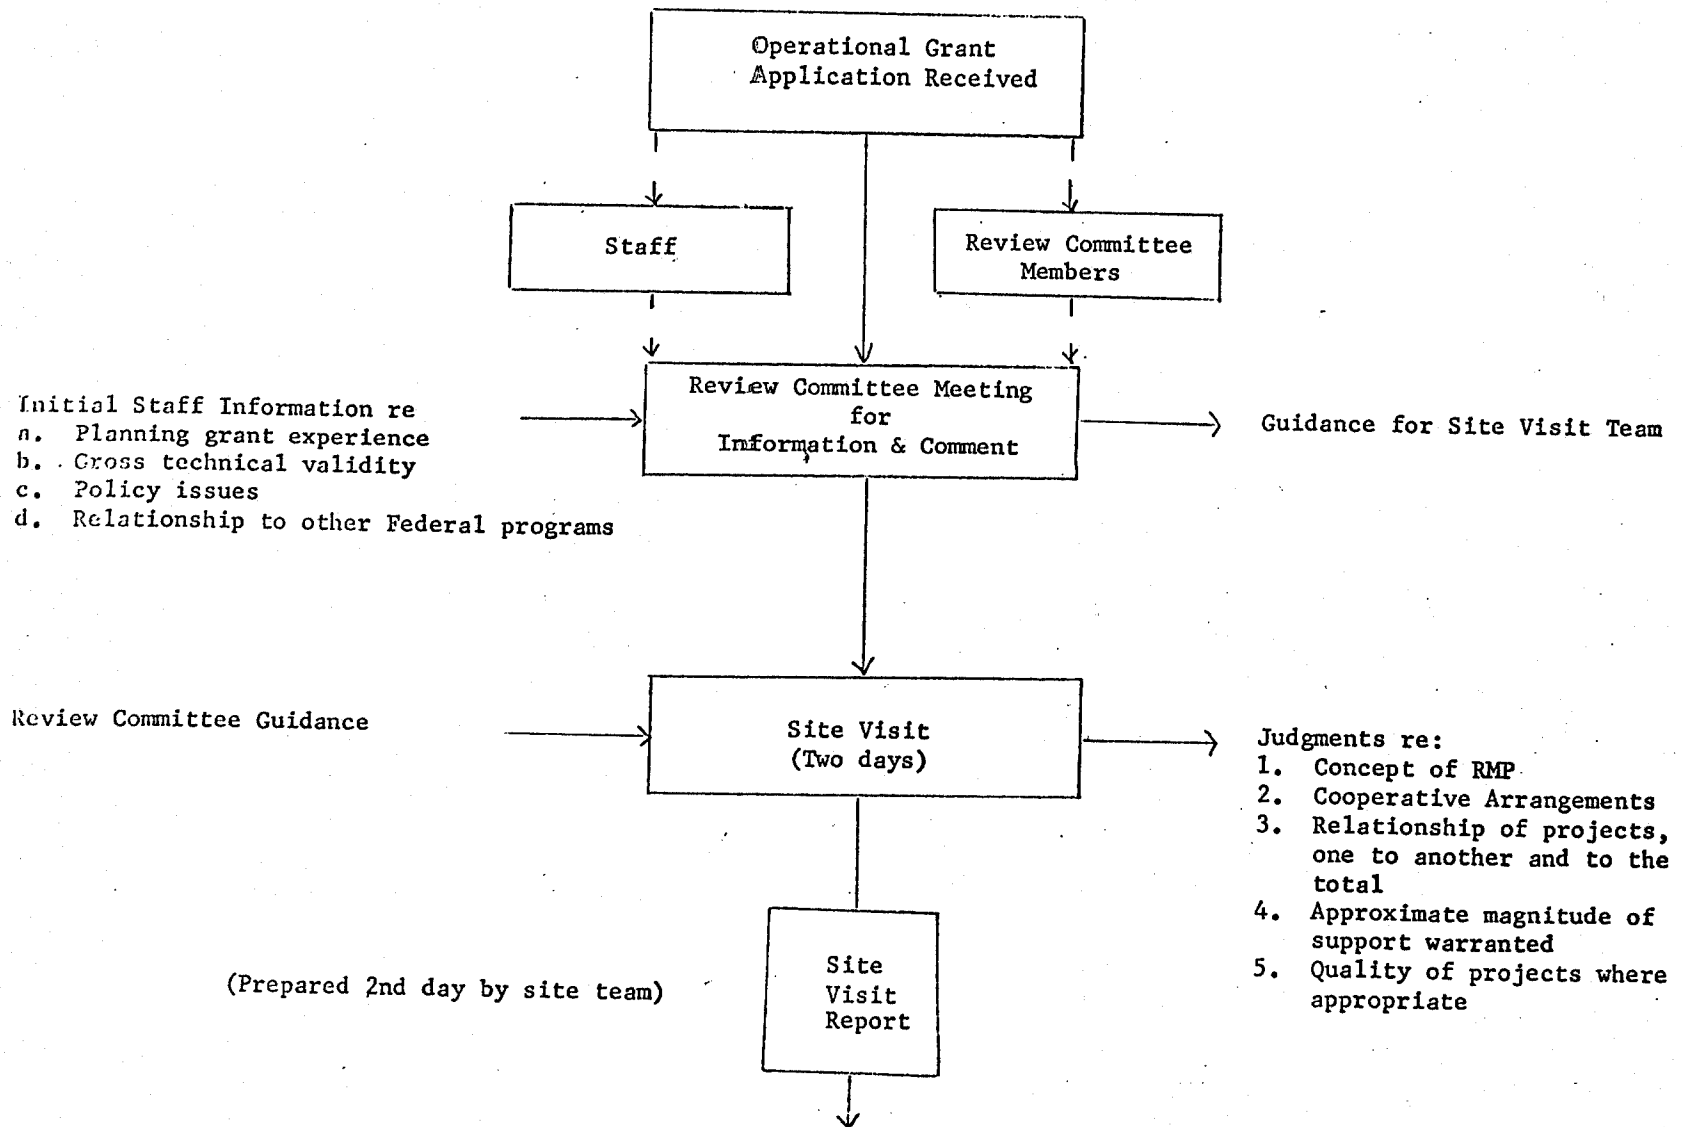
Operational Grant Application Received

Staff

Review Committee Members

Initial Staff Information re
a. Planning grant experience
b. Gross technical validity
c. Policy issues
d. Relationship to other Federal programs

Review Committee Meeting for Information & Comment

Guidance for Site Visit Team

Review Committee Guidance

Site Visit (Two days)

Judgments re:
1. Concept of RMP
2. Cooperative Arrangements
3. Relationship of projects, one to another and to the total
4. Approximate magnitude of support warranted
5. Quality of projects where appropriate

(Prepared 2nd day by site team)

Site Visit Report